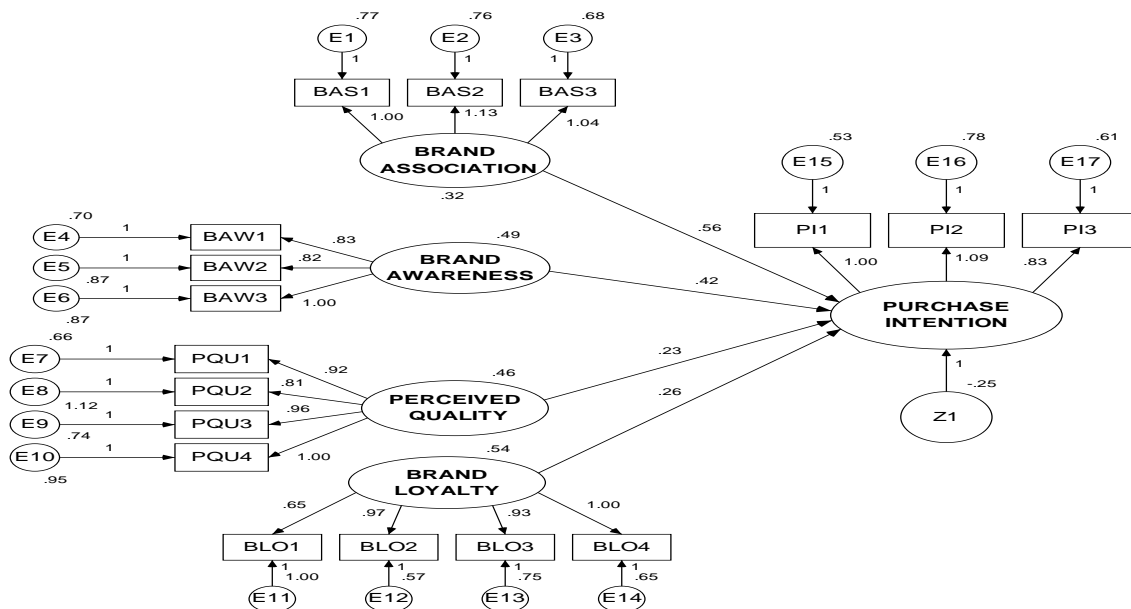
.77
E1
1
BAS1
.76
E2
1
BAS2
.68
E3
1
BAS3
1.00
1.13
1.04
BRAND ASSOCIATION
.32

.53
E15
1
PI1
.78
E16
1
PI2
.61
E17
1
PI3

.70
E4
1
BAW1
E5
1
BAW2
.87
E6
1
BAW3
.87
.83
.82
1.00
BRAND AWARENESS
.49

.56
.42
1.00
1.09
.83
PURCHASE INTENTION

.66
E7
1
PQU1
E8
1
PQU2
1.12
E9
1
PQU3
.74
E10
1
PQU4
.95
.92
.81
.96
1.00
PERCEIVED QUALITY
.46
.23
.26
1
-.25
Z1

.54
BRAND LOYALTY
.65
.97
.93
1.00
BLO1
BLO2
BLO3
BLO4
1
1.00
1
.57
1
.75
1
.65
E11
E12
E13
E14